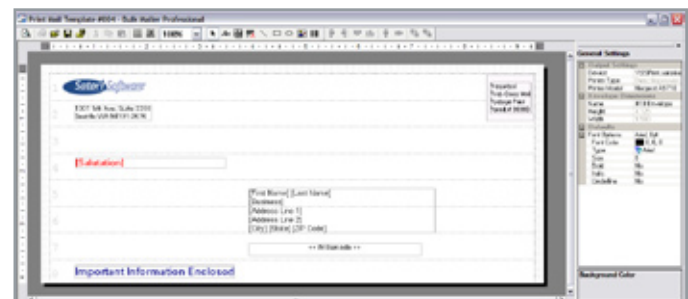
Print Mail Template #004 - Bulk Mailer Professional

100%

Satori Software

1301 5th Ave, Suite 2200
Seattle WA 98101-2636

Presorted
First-Class Mail
Postage Paid
Permit # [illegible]

[Salutation]

[First Name] [Last Name]
[Business]
[Address Line 1]
[Address Line 2]
[City] [State] [ZIP Code]

<< IM barcode >>

Important Information Enclosed

General Settings

Background Color